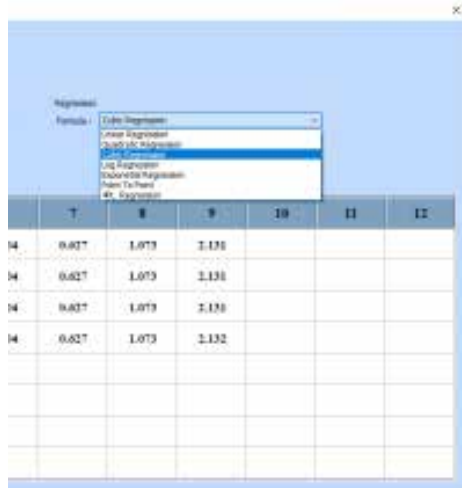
×

Regression

Formula : Cubic Regression

Linear Regression
Quadratic Regression
Cubic Regression
Log Regression
Exponential Regression
Point To Point
4PL Regression

| | 7 | 8 | 9 | 10 | 11 | 12 |
|---|---|---|---|---|---|---|
| 34 | 0.627 | 1.073 | 2.131 | | | |
| 34 | 0.627 | 1.073 | 2.131 | | | |
| 34 | 0.627 | 1.073 | 2.131 | | | |
| 34 | 0.627 | 1.073 | 2.132 | | | |
| | | | | | | |
| | | | | | | |
| | | | | | | |
| | | | | | | |